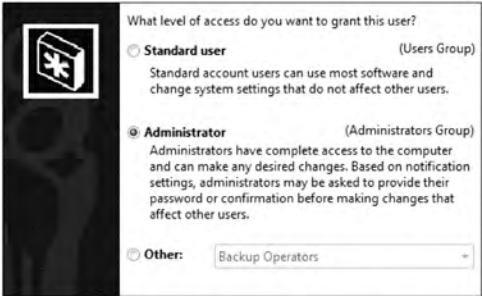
What level of access do you want to grant this user?

Standard user (Users Group)

Standard account users can use most software and change system settings that do not affect other users.

Administrator (Administrators Group)

Administrators have complete access to the computer and can make any desired changes. Based on notification settings, administrators may be asked to provide their password or confirmation before making changes that affect other users.

Other: Backup Operators